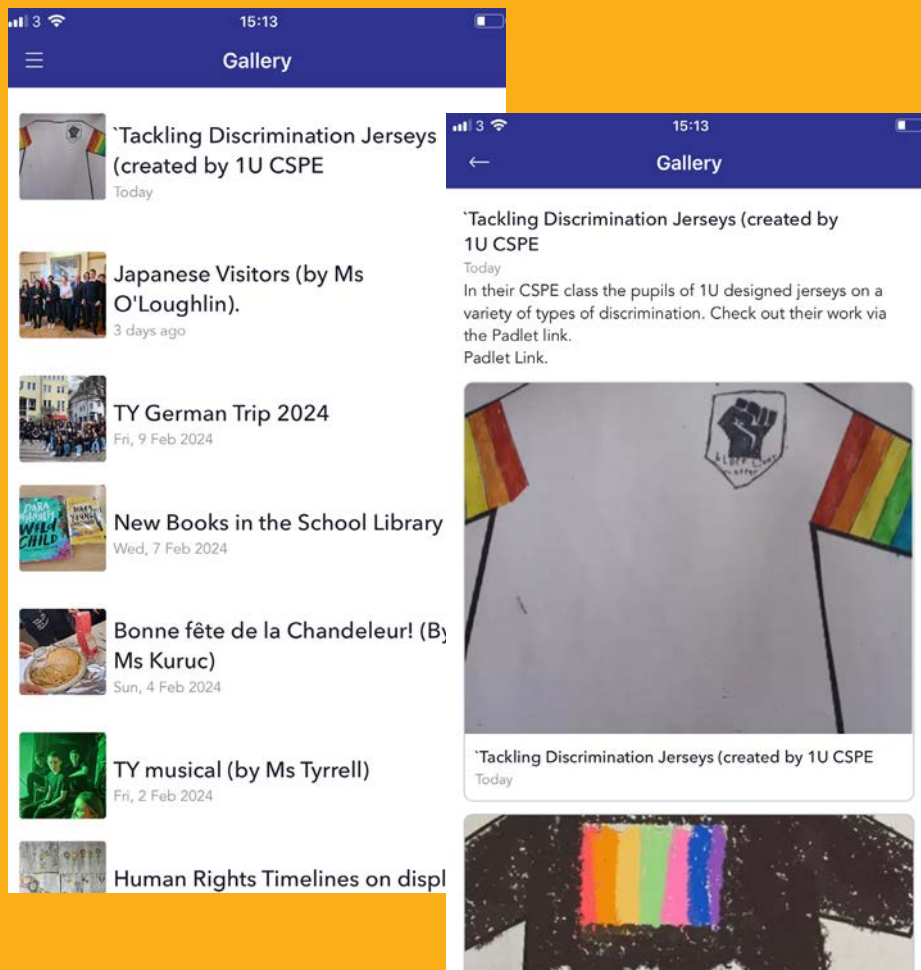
3 15:13

Gallery

`Tackling Discrimination Jerseys (created by 1U CSPE
Today

Japanese Visitors (by Ms O'Loughlin).
3 days ago

TY German Trip 2024
Fri, 9 Feb 2024

New Books in the School Library
Wed, 7 Feb 2024

Bonne fête de la Chandeleur! (By Ms Kuruc)
Sun, 4 Feb 2024

TY musical (by Ms Tyrrell)
Fri, 2 Feb 2024

Human Rights Timelines on displ

3 15:13

Gallery

`Tackling Discrimination Jerseys (created by 1U CSPE
Today
In their CSPE class the pupils of 1U designed jerseys on a variety of types of discrimination. Check out their work via the Padlet link.
Padlet Link.

`Tackling Discrimination Jerseys (created by 1U CSPE
Today